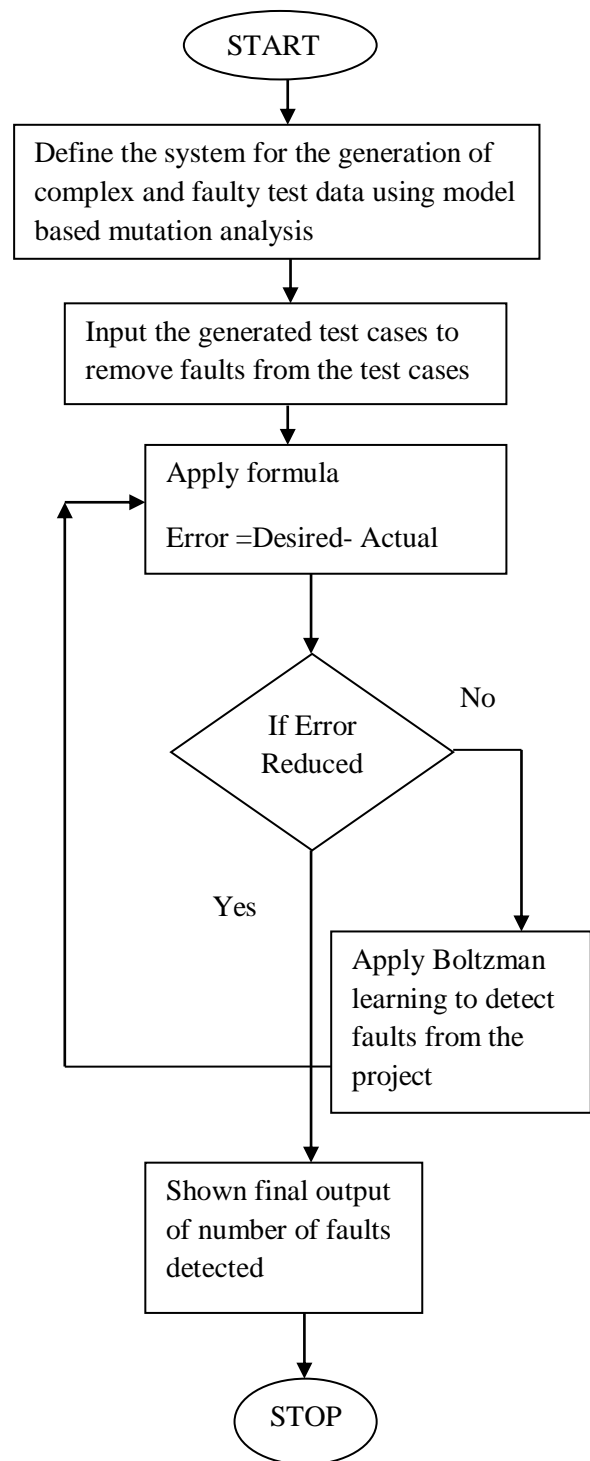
START

Define the system for the generation of complex and faulty test data using model based mutation analysis

Input the generated test cases to remove faults from the test cases

Apply formula

Error =Desired- Actual

No

If Error Reduced

Yes

Apply Boltzman learning to detect faults from the project

Shown final output of number of faults detected

STOP